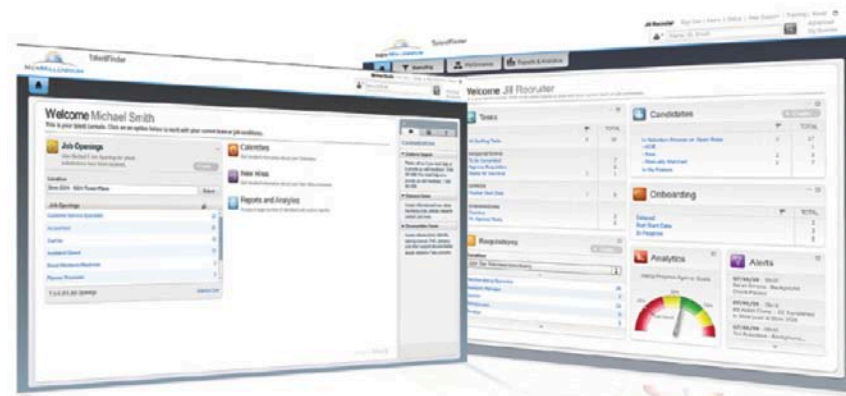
TalentFinder

Welcome Michael Smith

Job Openings

Calendars

New Hires

Reports and Analytics

Job Openings

Customer Service Specialist

Accountant

Cashier

Assistant General

Retail Merchandiser

Planner Associate

TalentFinder

Welcome Jill Recruiter

Tasks

Candidates

Onboarding

Requisitions

Analytics

Alerts